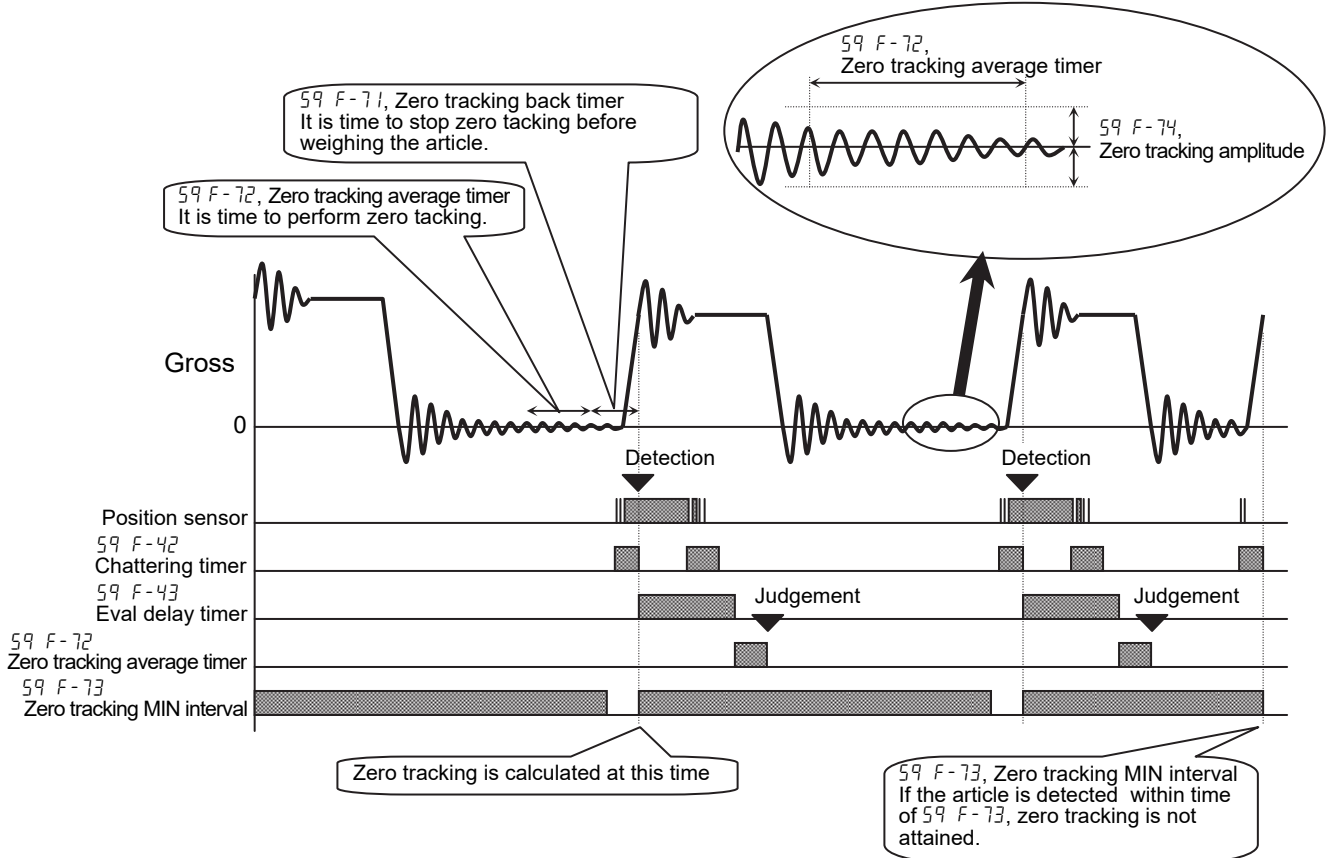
5q F-72,
Zero tracking average timer

5q F-74,
Zero tracking amplitude

5q F-71, Zero tracking back timer
It is time to stop zero tacking before weighing the article.

5q F-72, Zero tracking average timer
It is time to perform zero tacking.

Gross

0

Detection

Detection

Position sensor

5q F-42
Chattering timer

5q F-43
Eval delay timer

Judgement

Judgement

5q F-72
Zero tracking average timer

5q F-73
Zero tracking MIN interval

Zero tracking is calculated at this time

5q F-73, Zero tracking MIN interval
If the article is detected within time of 5q F-73, zero tracking is not attained.